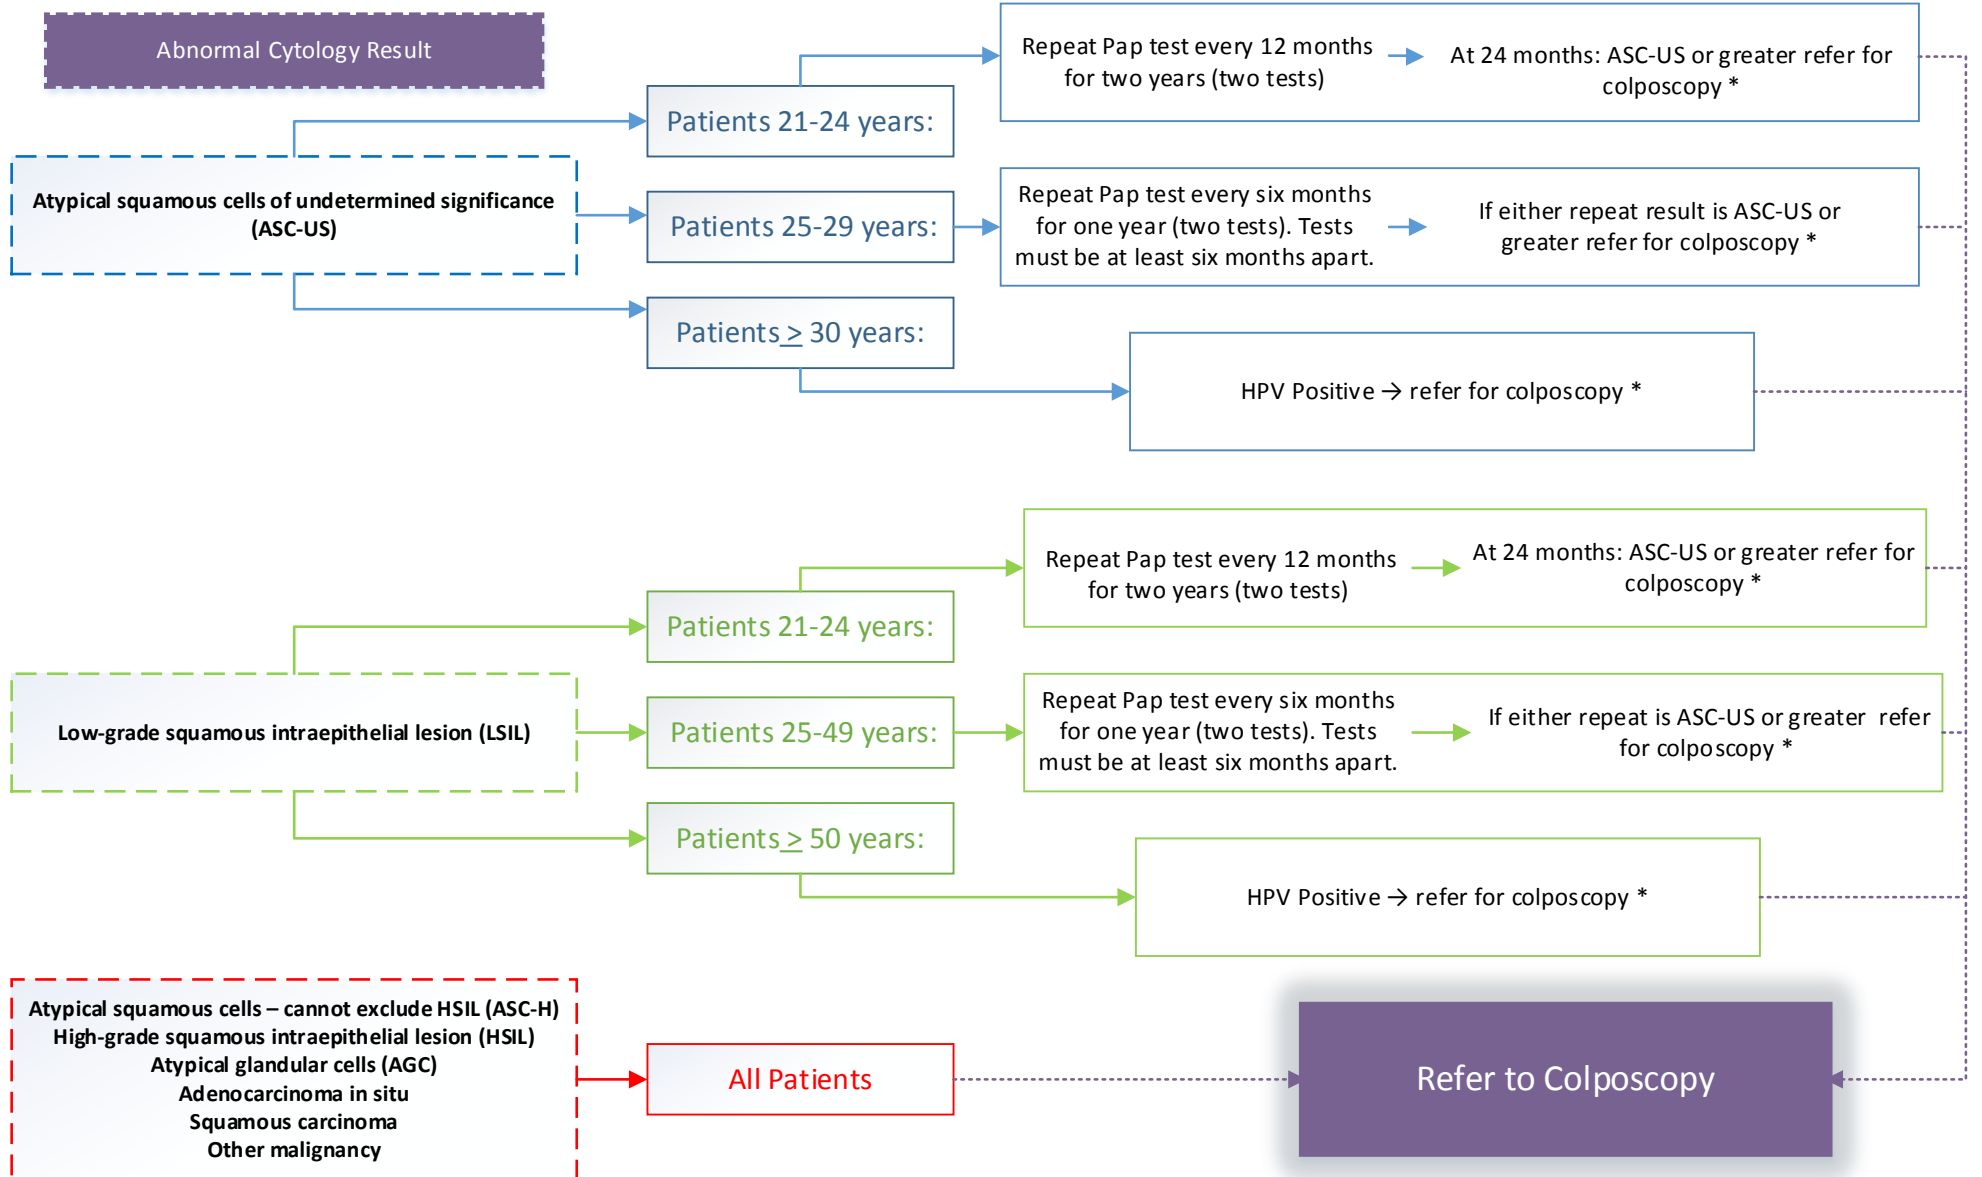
Abnormal Cytology Result

Atypical squamous cells of undetermined significance (ASC-US)

Patients 21-24 years:

Repeat Pap test every 12 months for two years (two tests)

At 24 months: ASC-US or greater refer for colposcopy *

Patients 25-29 years:

Repeat Pap test every six months for one year (two tests). Tests must be at least six months apart.

If either repeat result is ASC-US or greater refer for colposcopy *

Patients $\geq$ 30 years:

HPV Positive → refer for colposcopy *

Low-grade squamous intraepithelial lesion (LSIL)

Patients 21-24 years:

Repeat Pap test every 12 months for two years (two tests)

At 24 months: ASC-US or greater refer for colposcopy *

Patients 25-49 years:

Repeat Pap test every six months for one year (two tests). Tests must be at least six months apart.

If either repeat is ASC-US or greater refer for colposcopy *

Patients $\geq$ 50 years:

HPV Positive → refer for colposcopy *

Atypical squamous cells – cannot exclude HSIL (ASC-H)
High-grade squamous intraepithelial lesion (HSIL)
Atypical glandular cells (AGC)
Adenocarcinoma in situ
Squamous carcinoma
Other malignancy

All Patients

Refer to Colposcopy